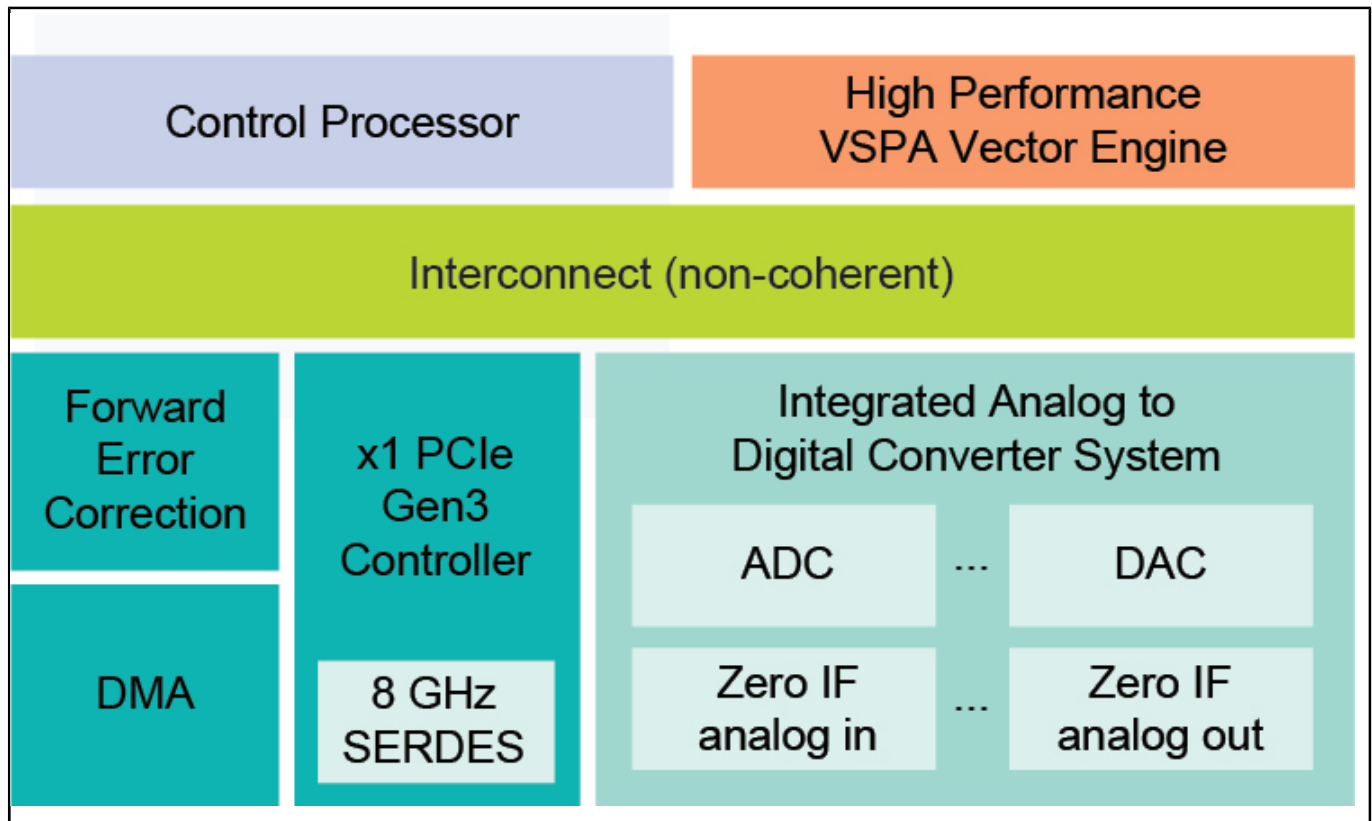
Control Processor

High Performance VSPA Vector Engine

Interconnect (non-coherent)

Forward Error Correction

DMA

x1 PCIe Gen3 Controller

8 GHz SERDES

Integrated Analog to Digital Converter System

ADC

...

DAC

Zero IF analog in

...

Zero IF analog out